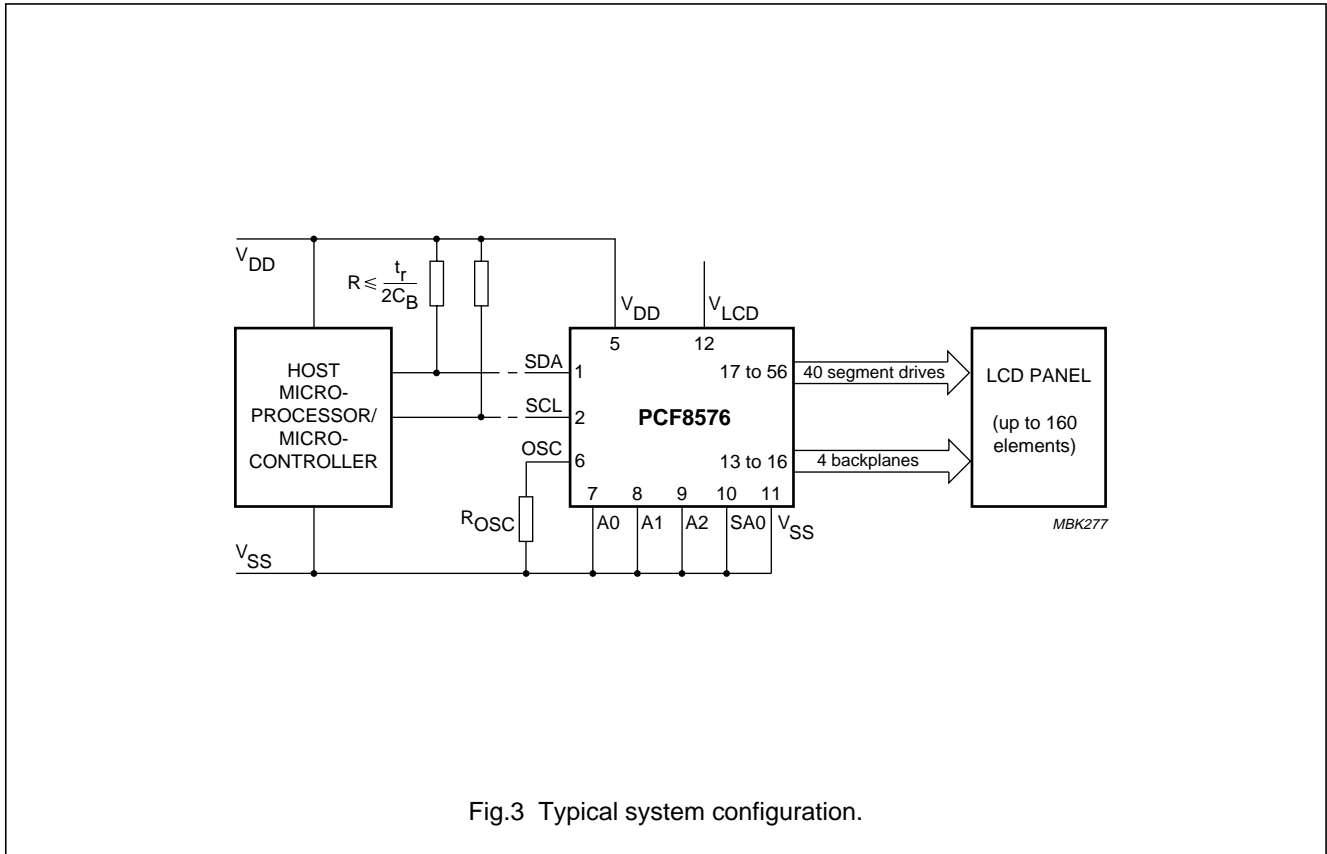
$V_{DD}$

$R \leqslant \frac{t_r}{2C_B}$

$V_{DD}$

$V_{LCD}$

5

12

HOST MICRO-PROCESSOR/ MICRO-CONTROLLER

SDA

1

SCL

2

OSC

6

PCF8576

17 to 56

40 segment drives

13 to 16

4 backplanes

LCD PANEL

(up to 160 elements)

7

8

9

10

11

A0

A1

A2

SA0

$V_{SS}$

$R_{OSC}$

$V_{SS}$

MBK277

Fig.3 Typical system configuration.